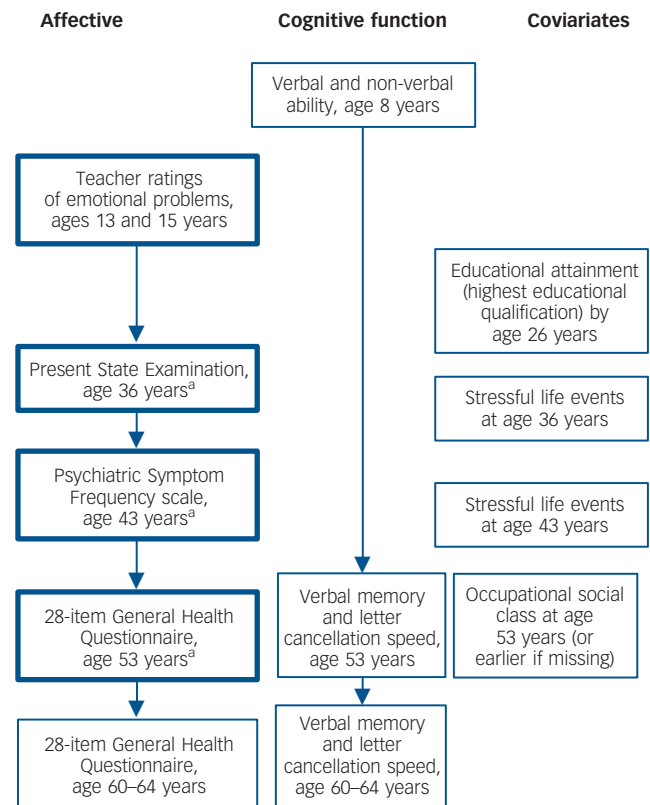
Affective

Cognitive function

Coviariates

Verbal and non-verbal ability, age 8 years

Teacher ratings of emotional problems, ages 13 and 15 years

Educational attainment (highest educational qualification) by age 26 years

Present State Examination, age 36 years$^{a}$

Stressful life events at age 36 years

Psychiatric Symptom Frequency scale, age 43 years$^{a}$

Stressful life events at age 43 years

28-item General Health Questionnaire, age 53 years$^{a}$

Verbal memory and letter cancellation speed, age 53 years

Occupational social class at age 53 years (or earlier if missing)

28-item General Health Questionnaire, age 60–64 years

Verbal memory and letter cancellation speed, age 60–64 years